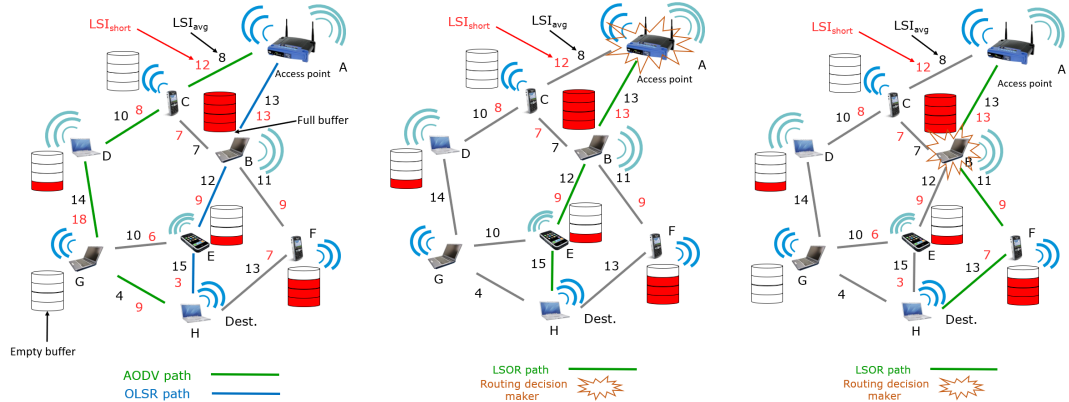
LSI$_{short}$
LSI$_{avg}$
8
12
Access point
A
C
10
8
13
13
Full buffer
7
D
7
B
12
11
14
9
9
18
10
6
F
G
E
15
7
13
3
4
9
H
Dest.
Empty buffer

AODV path
OLSR path

LSI$_{short}$
LSI$_{avg}$
8
12
Access point
A
C
10
8
13
7
13
D
7
B
12
11
14
9
9
10
F
G
E
15
13
4
H
Dest.

LSOR path
Routing decision maker

LSI$_{short}$
LSI$_{avg}$
8
12
Access point
A
C
10
8
13
7
13
D
7
B
12
11
14
9
9
10
6
F
G
E
15
7
13
3
4
H
Dest.

LSOR path
Routing decision maker